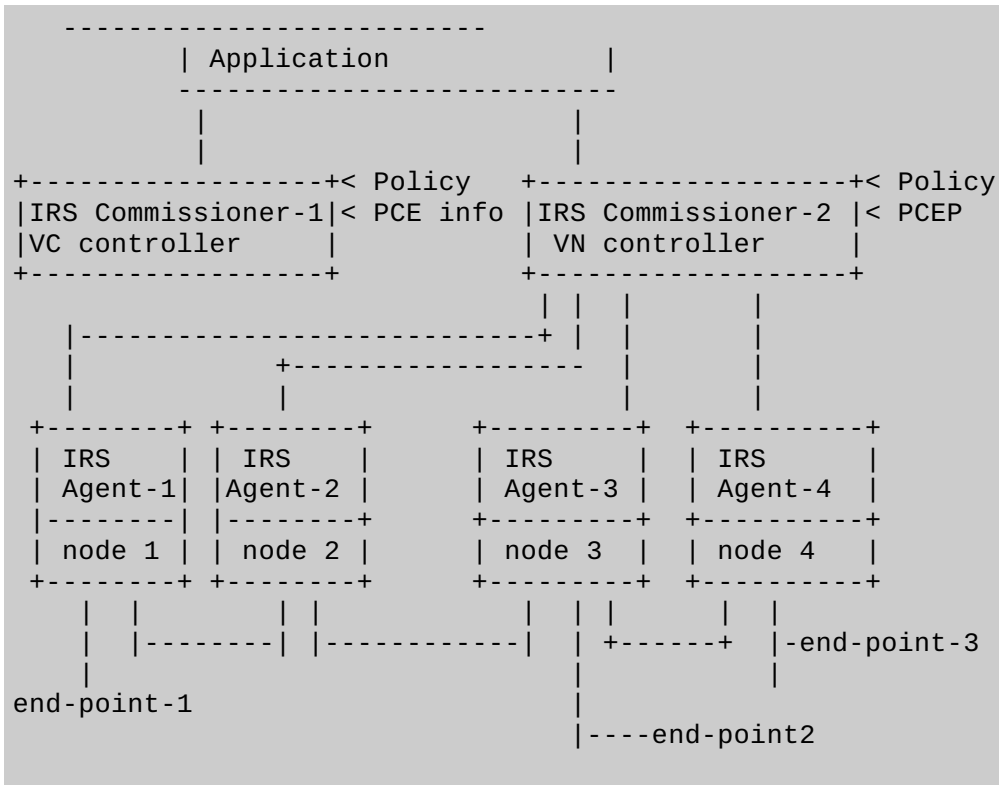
Application

IRS Commissioner-1
VC controller

< Policy
< PCE info

IRS Commissioner-2
VN controller

< Policy
< PCEP

IRS Agent-1
node 1

IRS Agent-2
node 2

IRS Agent-3
node 3

IRS Agent-4
node 4

end-point-1

end-point2

-end-point-3